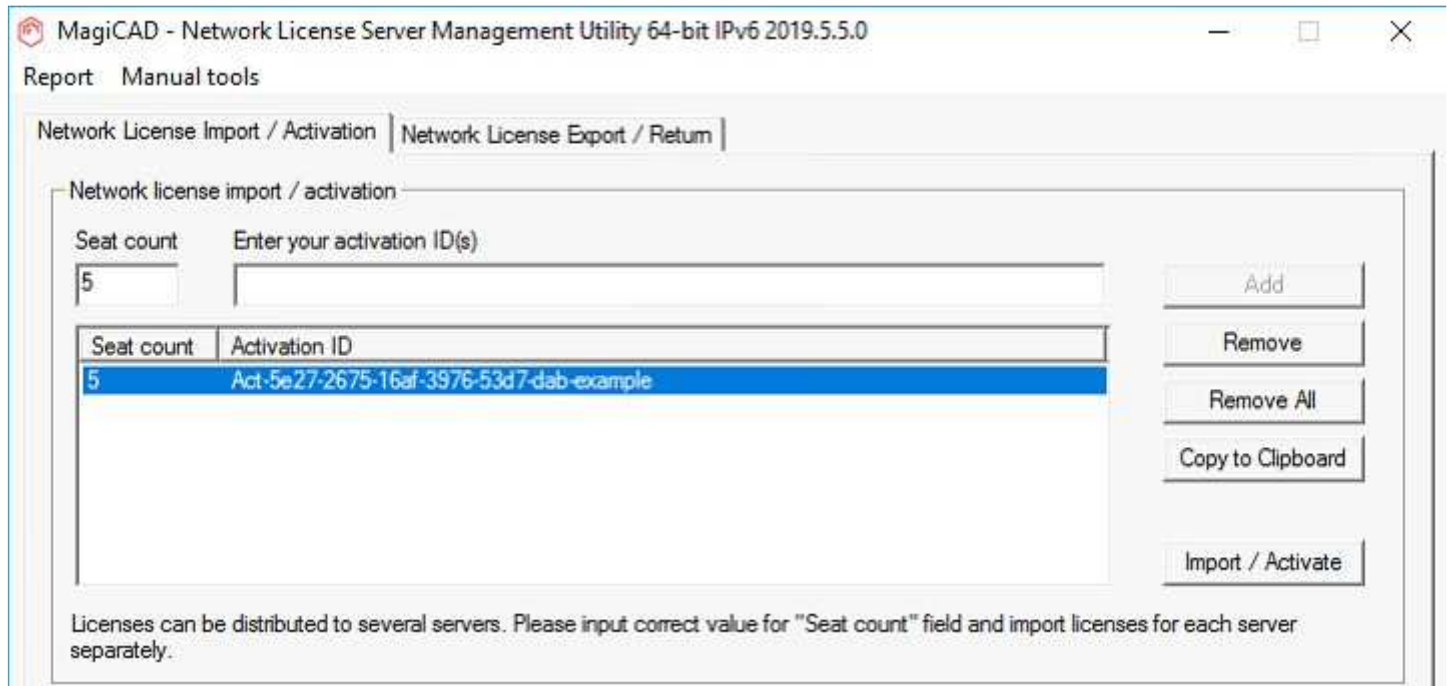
MagiCAD - Network License Server Management Utility 64-bit IPv6 2019.5.5.0

Report Manual tools

Network License Import / Activation | Network License Export / Return

Network license import / activation

Seat count
5

Enter your activation ID(s)

Add

| Seat count | Activation ID |
|---|---|
| 5 | Act-5e27-2675-16af-3976-53d7-dab-example |

Remove

Remove All

Copy to Clipboard

Import / Activate

Licenses can be distributed to several servers. Please input correct value for "Seat count" field and import licenses for each server separately.